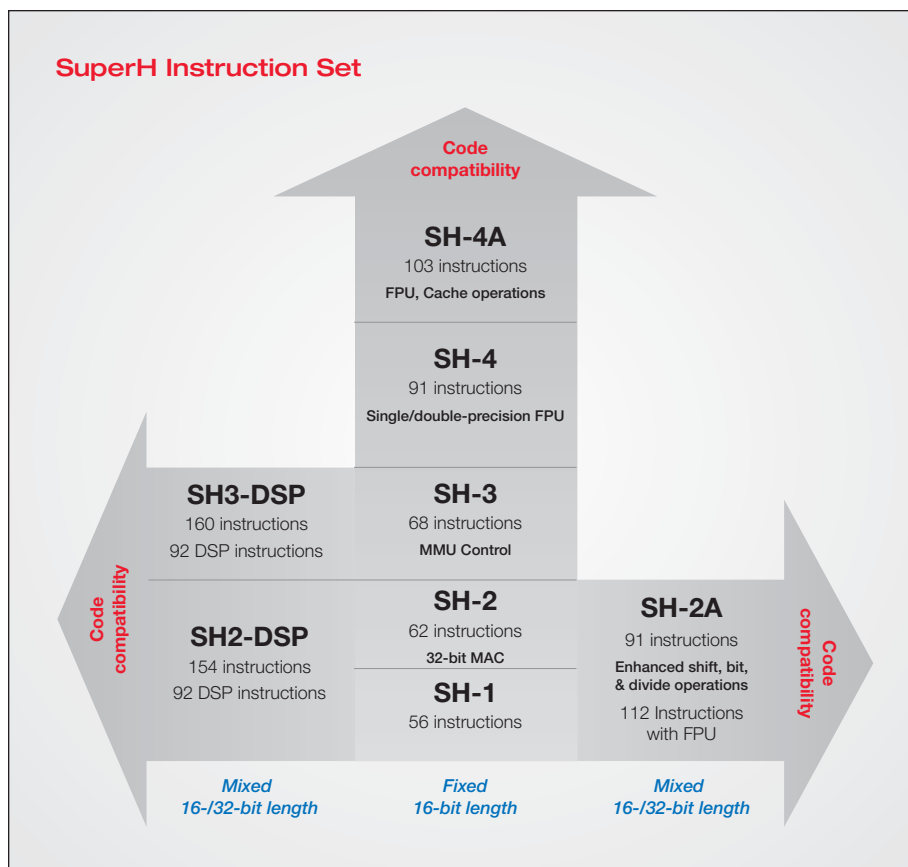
SuperH Instruction Set

Code compatibility

SH-4A
103 instructions
FPU, Cache operations

SH-4
91 instructions
Single/double-precision FPU

SH3-DSP
160 instructions
92 DSP instructions

SH-3
68 instructions
MMU Control

Code compatibility

SH2-DSP
154 instructions
92 DSP instructions

SH-2
62 instructions
32-bit MAC

SH-1
56 instructions

SH-2A
91 instructions
Enhanced shift, bit, & divide operations
112 Instructions with FPU

Code compatibility

Mixed
16-/32-bit length

Fixed
16-bit length

Mixed
16-/32-bit length